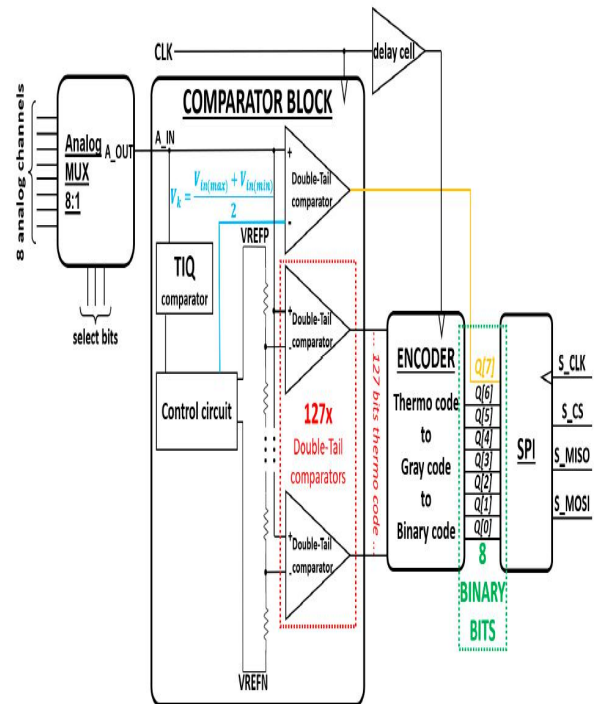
CLK

delay cell

8 analog channels

Analog MUX 8:1

A_OUT

select bits

COMPARATOR BLOCK

A_IN

$V_k = \frac{V_{in(max)} + V_{in(min)}}{2}$

Double-Tail comparator

TIQ comparator

VREFP

Double-Tail comparator

Control circuit

127x Double-Tail comparators

Double-Tail comparator

VREFN

127 bits thermo code

ENCODER

Thermo code to Gray code to Binary code

Q[7]
Q[6]
Q[5]
Q[4]
Q[3]
Q[2]
Q[1]
Q[0]

8 BINARY BITS

SPI

S_CLK

S_CS

S_MISO

S_MOSI